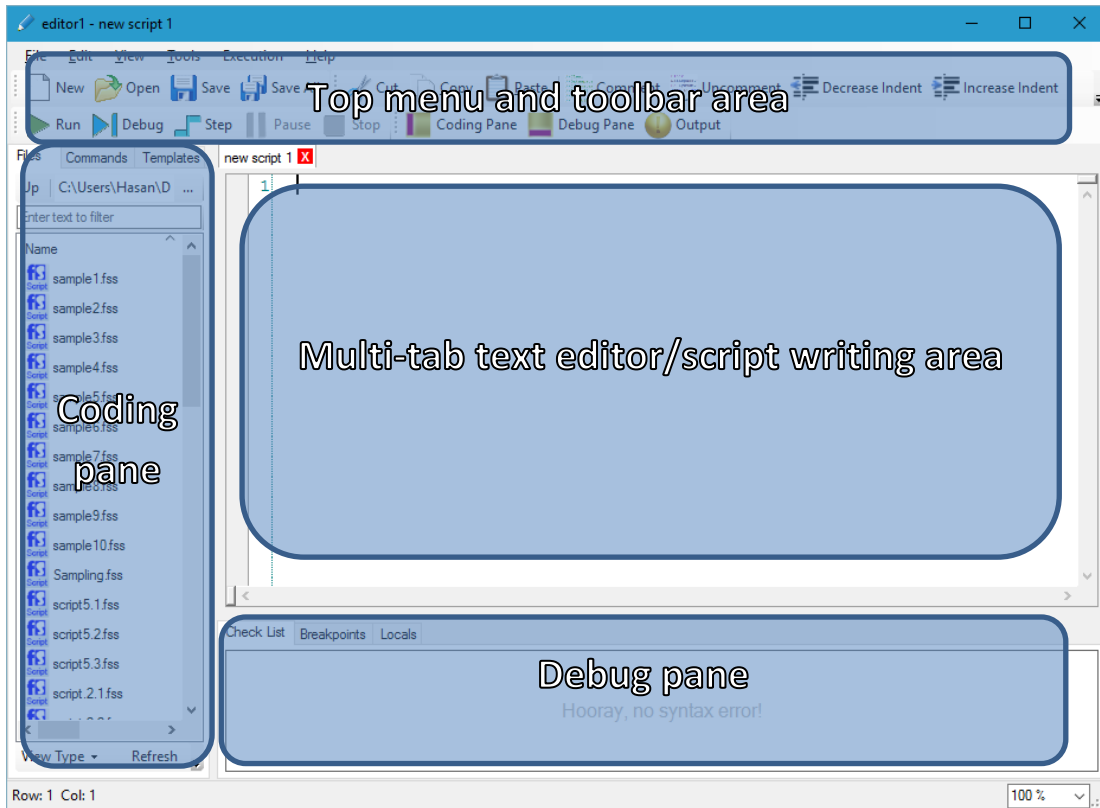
editor1 - new script 1

File Edit View Tools Execution Help

New Open Save Save Cut Copy Paste Comment Uncomment Decrease Indent Increase Indent

Top menu and toolbar area

Run Debug Step Pause Stop Coding Pane Debug Pane Output

Files Commands Templates

Up C:\Users\Hasan\D ...

Enter text to filter

Name

sample1.fss
sample2.fss
sample3.fss
sample4.fss
sample5.fss
sample6.fss
sample7.fss
sample8.fss
sample9.fss
sample10.fss
Sampling.fss
script5.1.fss
script5.2.fss
script5.3.fss
script.2.1.fss

Coding pane

View Type Refresh

new script 1

1

Multi-tab text editor/script writing area

Check List Breakpoints Locals

Debug pane

Hooray, no syntax error!

Row: 1 Col: 1

100 %